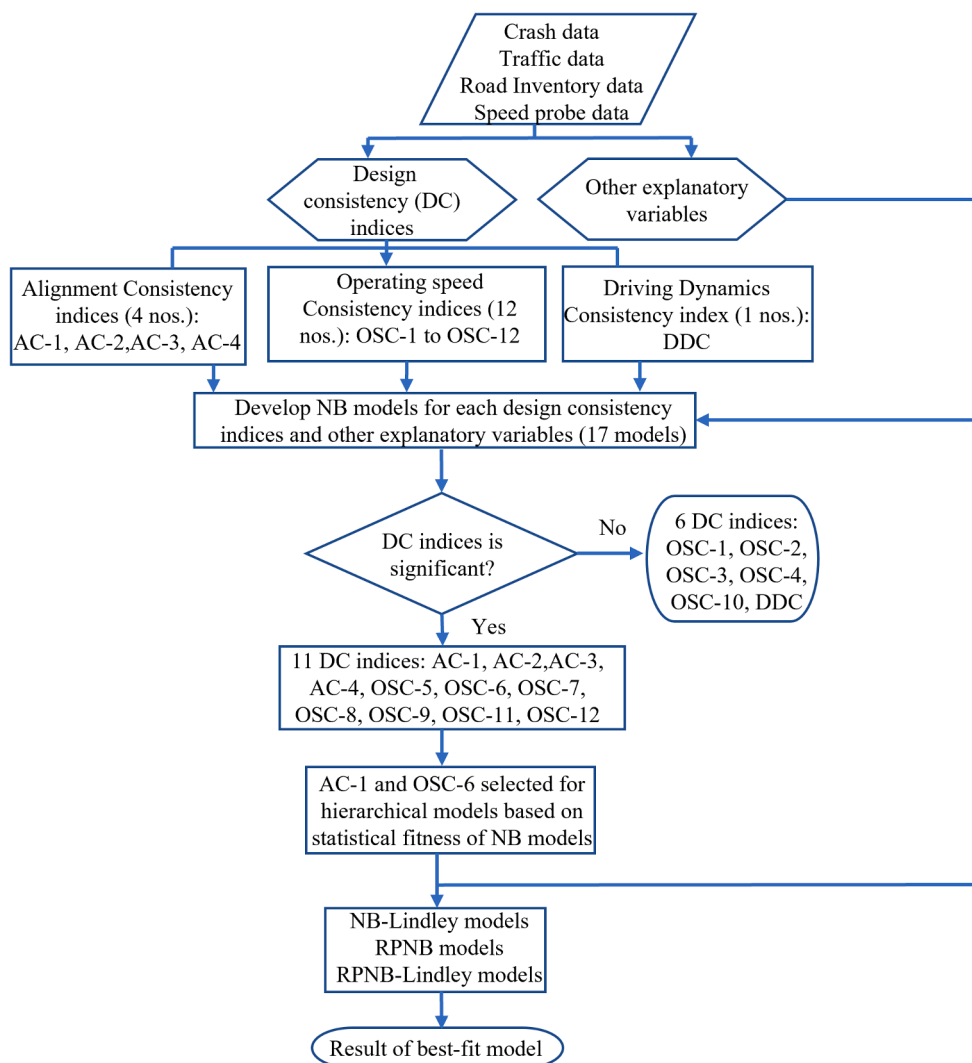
Crash data
Traffic data
Road Inventory data
Speed probe data

Design consistency (DC) indices

Other explanatory variables

Alignment Consistency indices (4 nos.): AC-1, AC-2,AC-3, AC-4

Operating speed Consistency indices (12 nos.): OSC-1 to OSC-12

Driving Dynamics Consistency index (1 nos.): DDC

Develop NB models for each design consistency indices and other explanatory variables (17 models)

DC indices is significant?

No

6 DC indices: OSC-1, OSC-2, OSC-3, OSC-4, OSC-10, DDC

Yes

11 DC indices: AC-1, AC-2,AC-3, AC-4, OSC-5, OSC-6, OSC-7, OSC-8, OSC-9, OSC-11, OSC-12

AC-1 and OSC-6 selected for hierarchical models based on statistical fitness of NB models

NB-Lindley models
RPNB models
RPNB-Lindley models

Result of best-fit model